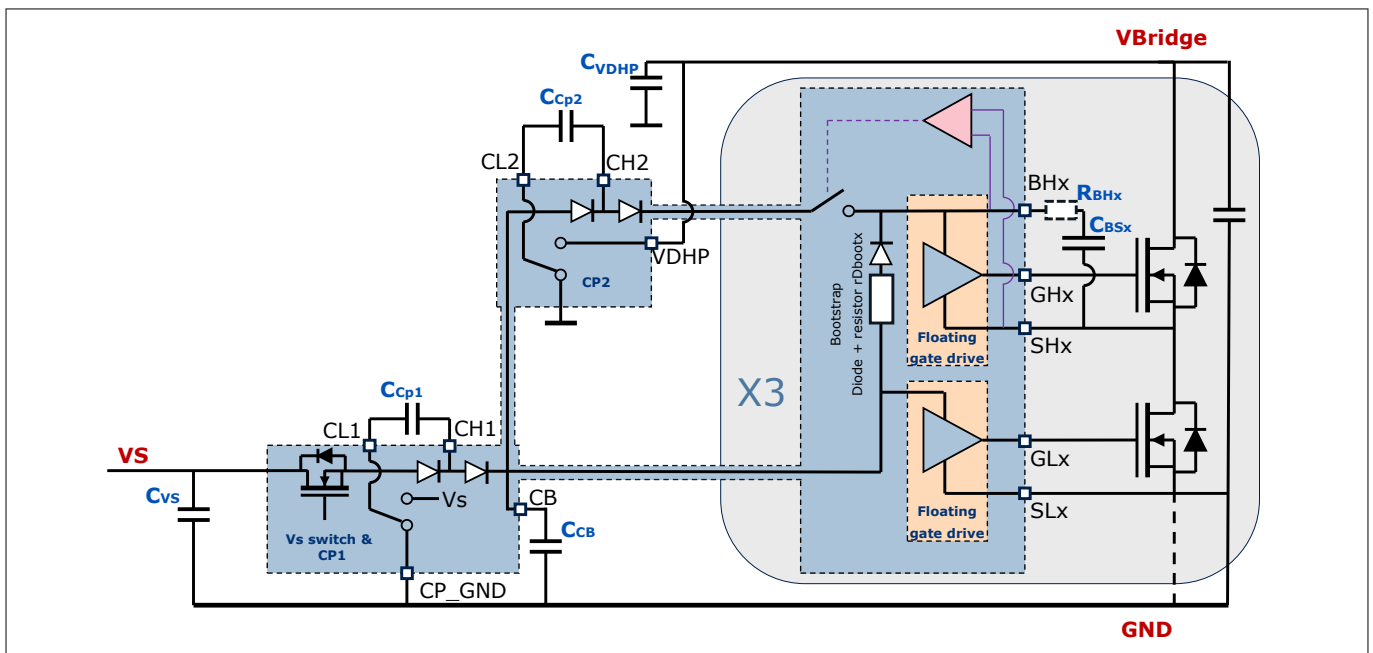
VBridge

$C_{VDHP}$

$C_{Cp2}$

CL2

CH2

VDHP

CP2

BHx

$R_{BHx}$

$C_{BSx}$

GHx

SHx

Bootstrap
Diode + resistor rDbootx

Floating gate drive

X3

$C_{Cp1}$

CL1

CH1

VS

$C_{VS}$

Vs

CB

$C_{CB}$

Vs switch & CP1

CP_GND

GLx

SLx

Floating gate drive

GND